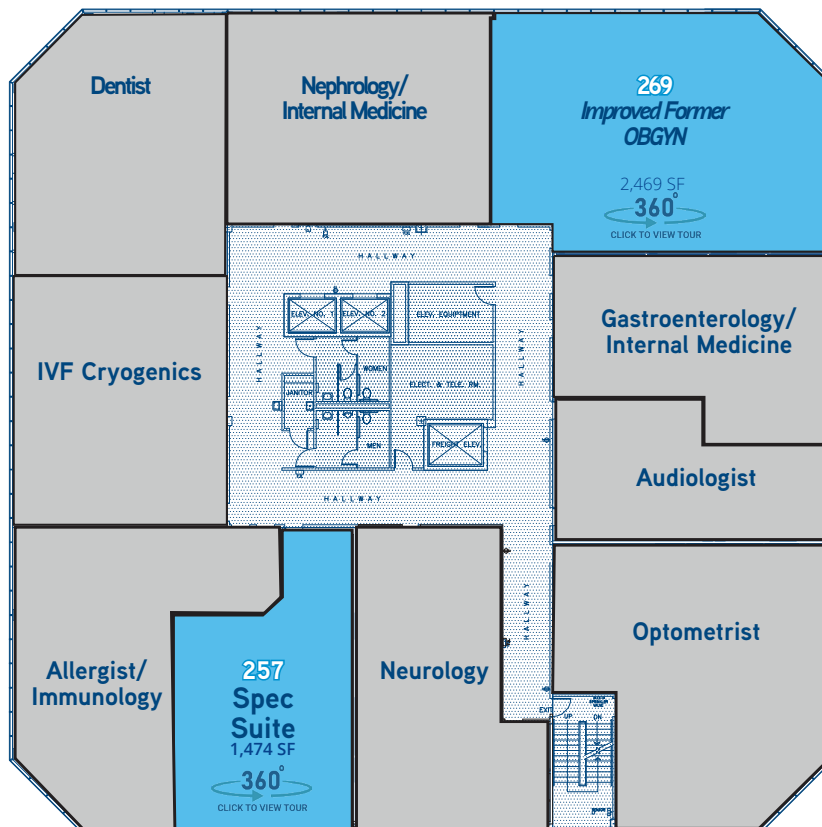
Dentist

Nephrology/ Internal Medicine

269
Improved Former OBGYN
2,469 SF
360°
CLICK TO VIEW TOUR

HALLWAY

ELEV. NO. 1
ELEV. NO. 2
ELEV. EQUIPMENT
HALLWAY
HALLWAY
JANITOR
WOMEN
ELECT. & TELE. RM.
MEN
FREIGHT ELEV.
HALLWAY

Gastroenterology/ Internal Medicine

IVF Cryogenics

Audiologist

HALLWAY

Optometrist

Allergist/ Immunology

257
Spec Suite
1,474 SF
360°
CLICK TO VIEW TOUR

Neurology

EXIT
UP
DN